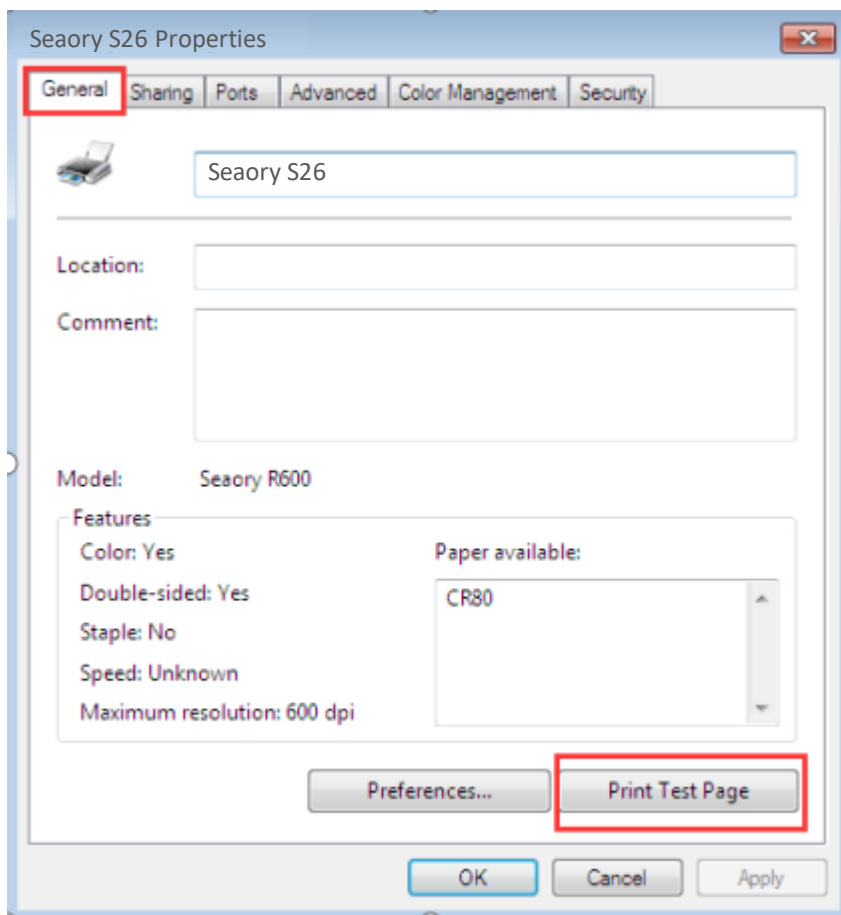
Seaory S26 Properties

General | Sharing | Ports | Advanced | Color Management | Security

Seaory S26

Location:

Comment:

Model: Seaory R600

Features

Color: Yes

Double-sided: Yes

Staple: No

Speed: Unknown

Maximum resolution: 600 dpi

Paper available:

CR80

Preferences...

Print Test Page

OK

Cancel

Apply